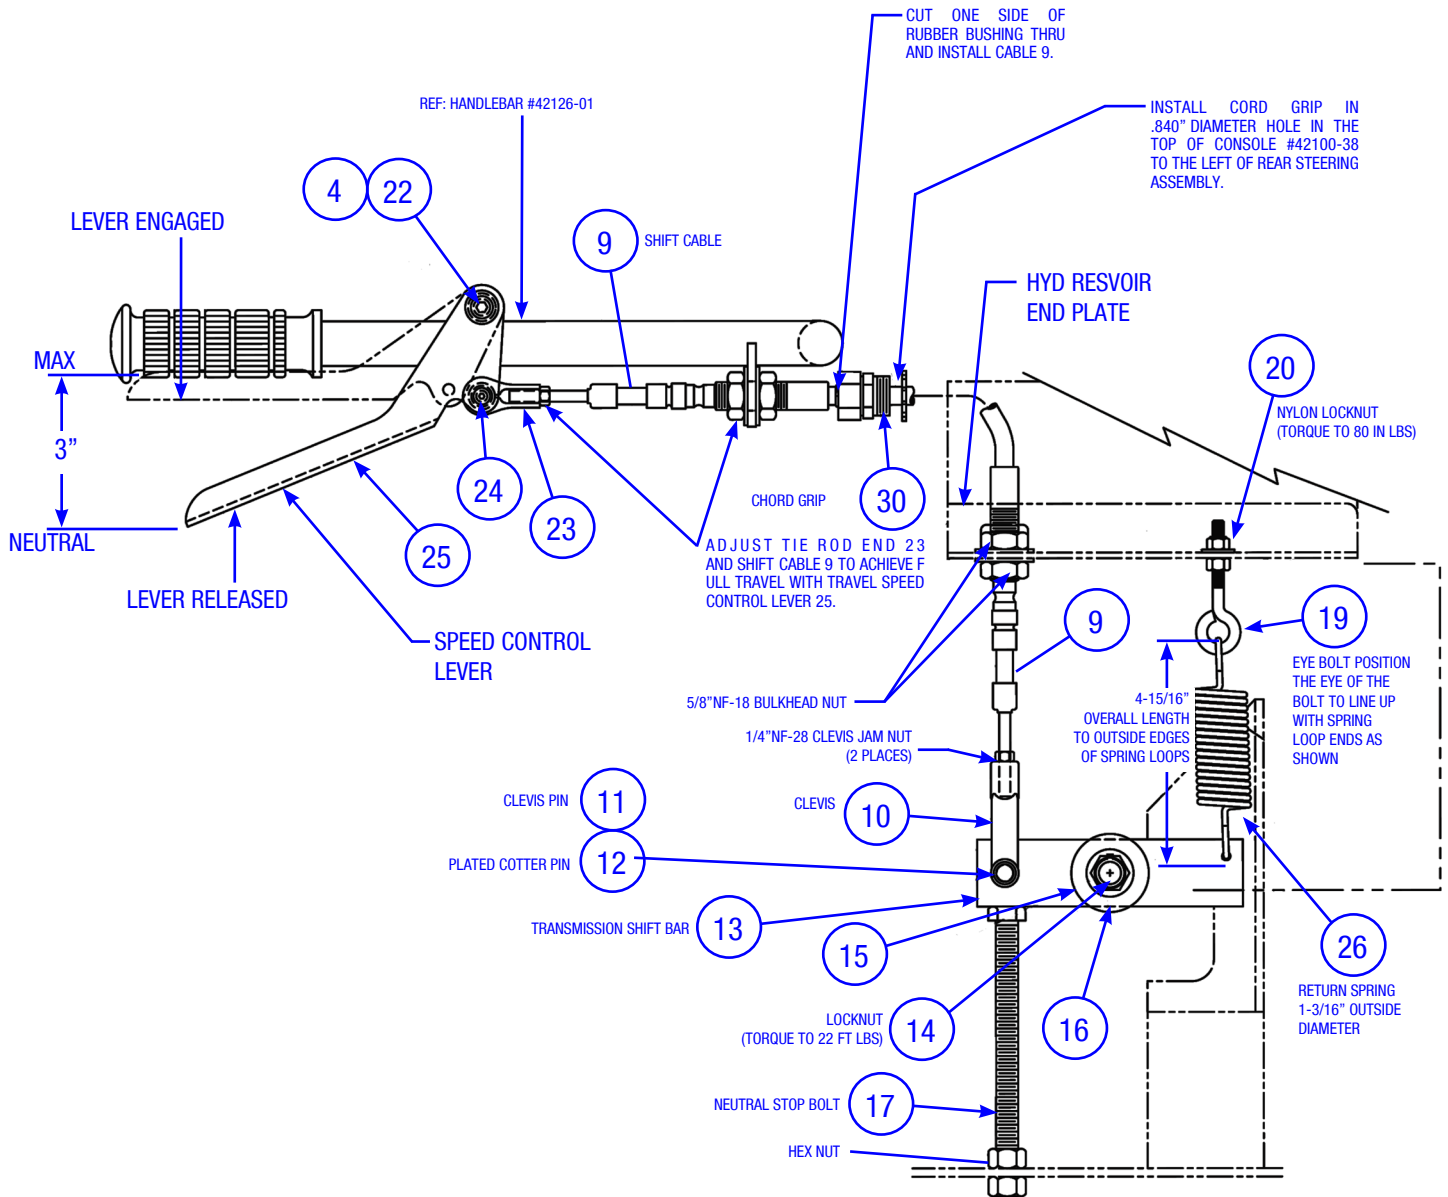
CUT ONE SIDE OF RUBBER BUSHING THRU AND INSTALL CABLE 9.

REF: HANDLEBAR #42126-01

INSTALL CORD GRIP IN .840" DIAMETER HOLE IN THE TOP OF CONSOLE #42100-38 TO THE LEFT OF REAR STEERING ASSEMBLY.

4

22

LEVER ENGAGED

9

SHIFT CABLE

HYD RESVOIR END PLATE

20

NYLON LOCKNUT (TORQUE TO 80 IN LBS)

MAX

3"

NEUTRAL

24

23

CHORD GRIP

30

25

ADJUST TIE ROD END 23 AND SHIFT CABLE 9 TO ACHIEVE FULL TRAVEL WITH TRAVEL SPEED CONTROL LEVER 25.

LEVER RELEASED

SPEED CONTROL LEVER

9

19

EYE BOLT POSITION THE EYE OF THE BOLT TO LINE UP WITH SPRING LOOP ENDS AS SHOWN

5/8"NF-18 BULKHEAD NUT

4-15/16" OVERALL LENGTH TO OUTSIDE EDGES OF SPRING LOOPS

1/4"NF-28 CLEVIS JAM NUT (2 PLACES)

CLEVIS PIN

11

CLEVIS

10

PLATED COTTER PIN

12

TRANSMISSION SHIFT BAR

13

15

26

RETURN SPRING 1-3/16" OUTSIDE DIAMETER

LOCKNUT (TORQUE TO 22 FT LBS)

14

16

NEUTRAL STOP BOLT

17

HEX NUT